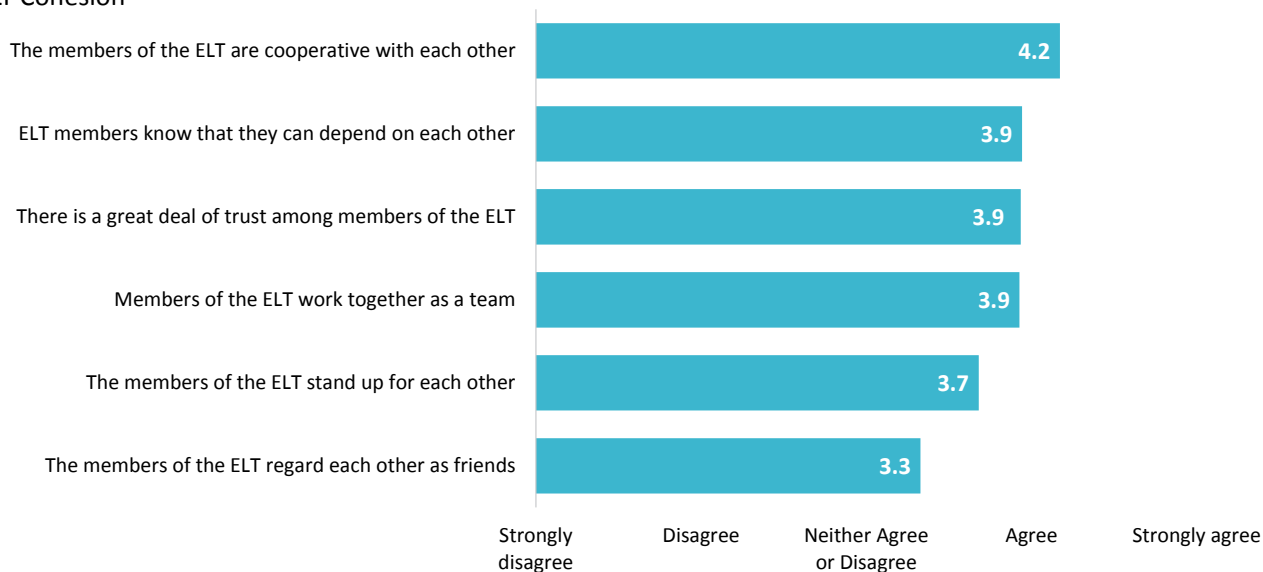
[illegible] Cohesion

The members of the ELT are cooperative with each other 4.2

ELT members know that they can depend on each other 3.9

There is a great deal of trust among members of the ELT 3.9

Members of the ELT work together as a team 3.9

The members of the ELT stand up for each other 3.7

The members of the ELT regard each other as friends 3.3

Strongly disagree

Disagree

Neither Agree or Disagree

Agree

Strongly agree